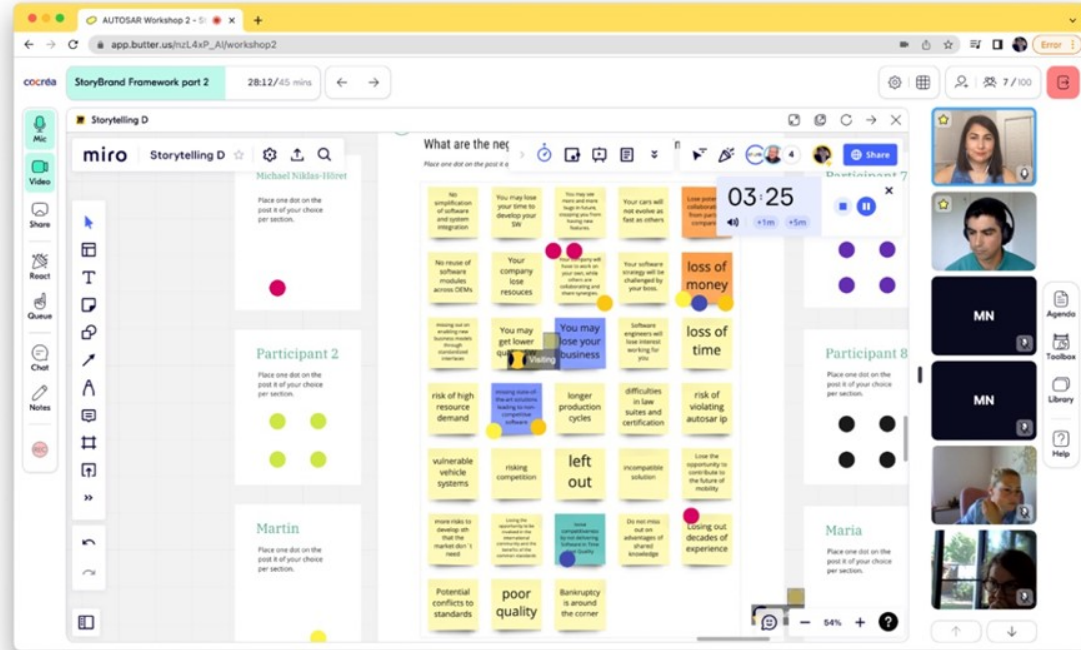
AUTOSAR Workshop 2 - St

app.butter.us/nzL4xP_AI/workshop2

Error

cocréa

StoryBrand Framework part 2

28:12/45 mins

7/100

Mic

Video

Share

React

Queue

Chat

Notes

Storytelling D

miro

Storytelling D

Share

4

Michael Niklas-Höret

Place one dot on the post it of your choice per section.

Participant 2

Place one dot on the post it of your choice per section.

Martin

Place one dot on the post it of your choice per section.

What are the ne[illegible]

Place one dot on the post it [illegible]

No simplification of software and system integration

You may lose your time to develop your SW

You may see more and more bugs in future, stopping you from having new features

Your cars will not evolve as fast as others

Lose poten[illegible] collaboration from part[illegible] company

No reuse of software modules across OEMs

Your company lose resouces

Your company will have to work on your own, while others are collaborating and share synergies

Your software strategy will be challenged by your boss.

loss of money

missing out on enabling new business models through standardized interfaces

You may get lower qu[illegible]

You may lose your business

Software engineers will lose interest working for you

loss of time

Visiting

risk of high resource demand

missing state-of-the-art solutions leading to non-competitive software

longer production cycles

difficulties in law suites and certification

risk of violating autosar ip

vulnerable vehicle systems

risking competition

left out

incompatible solution

Lose the opportunity to contribute to the future of mobility

more risks to develop sth that the market don't need

Losing the opportunity to be involved in the international community and the benefits of the common standards

loose competitiveness by not delivering Software in Time and Quality

Do not miss out on advantages of shared knowledge

Losing out decades of experience

Potential conflicts to standards

poor quality

Bankruptcy is around the corner

03:25

+1m

+5m

Participant 7

Participant 8

Place one dot on the post it of your choice per section.

Maria

Place one dot on the post it of your choice per section.

54%

MN

MN

Agenda

Toolbox

Library

Help